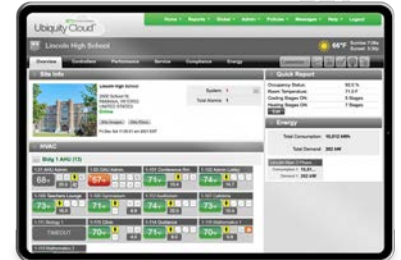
Ubiquity Cloud

Home ▾ Reports ▾ Global ▾ Admin ▾ Policies ▾ Messages ▾ Help ▾ Logout

Lincoln High School

66°F

Overview Controllers Performance Service Compliance Energy

Site Info

Lincoln High School
Online

System
Total Alarms

Quick Report

Occupancy Status:
Room Temperature:
Cooling Stages ON:
Heating Stages ON:

Energy

Total Consumption: 10,012 kWh
Total Demand: 282 kW

HVAC

Bldg 1 AHU (13)

68
67
71
71
73
74
73
73
TIMEOUT
70
71
70